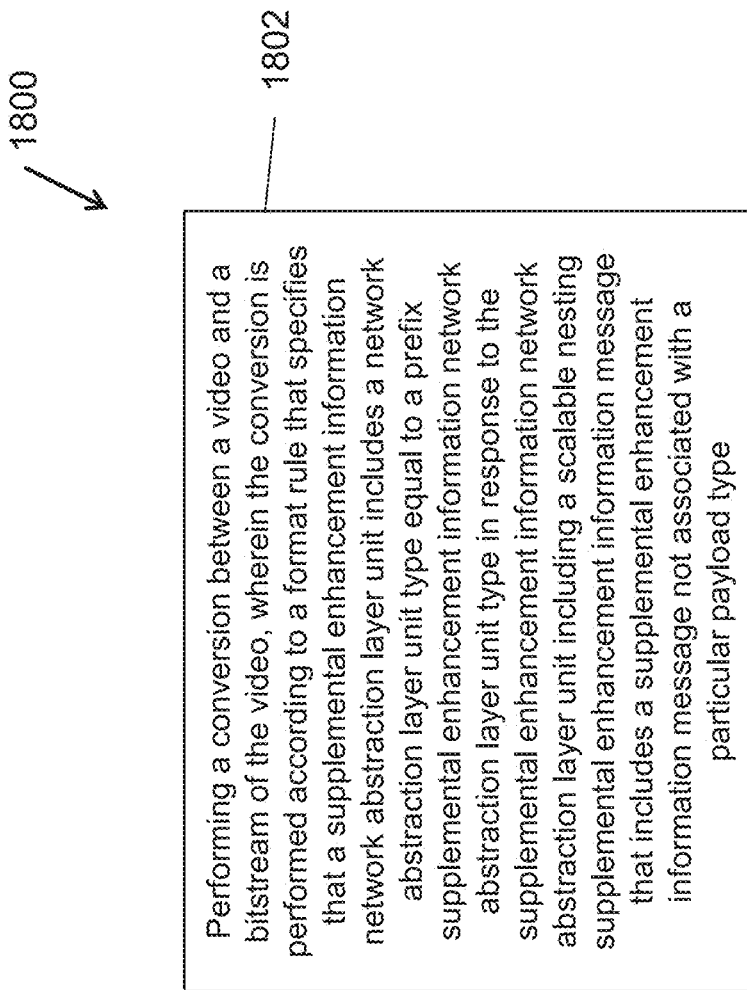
1800

1802

Performing a conversion between a video and a bitstream of the video, wherein the conversion is performed according to a format rule that specifies that a supplemental enhancement information network abstraction layer unit includes a network abstraction layer unit type equal to a prefix supplemental enhancement information network abstraction layer unit type in response to the supplemental enhancement information network abstraction layer unit including a scalable nesting supplemental enhancement information message that includes a supplemental enhancement information message not associated with a particular payload type